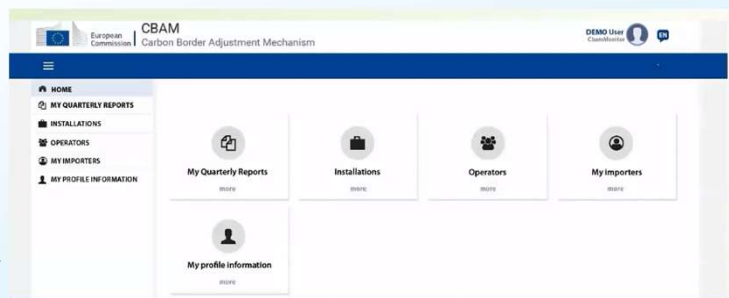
European Commission | CBAM
Carbon Border Adjustment Mechanism

DEMO User
CbamMonitor

EN

HOME
MY QUARTERLY REPORTS
INSTALLATIONS
OPERATORS
MY IMPORTERS
MY PROFILE INFORMATION

My Quarterly Reports
more

Installations
more

Operators
more

My importers
more

My profile information
more